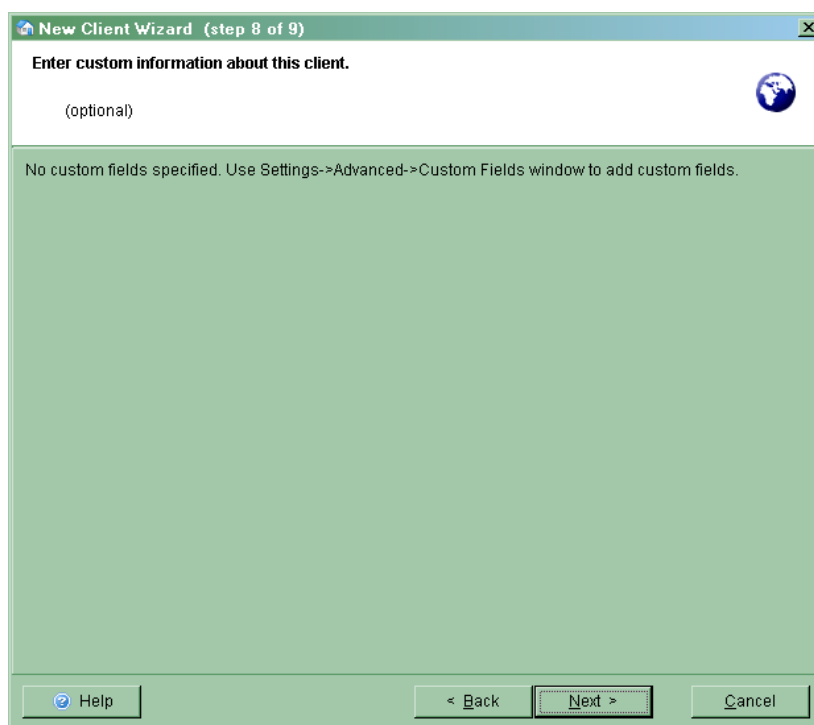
New Client Wizard (step 8 of 9)

Enter custom information about this client.

(optional)

No custom fields specified. Use Settings->Advanced->Custom Fields window to add custom fields.

Help

< Back

Next >

Cancel